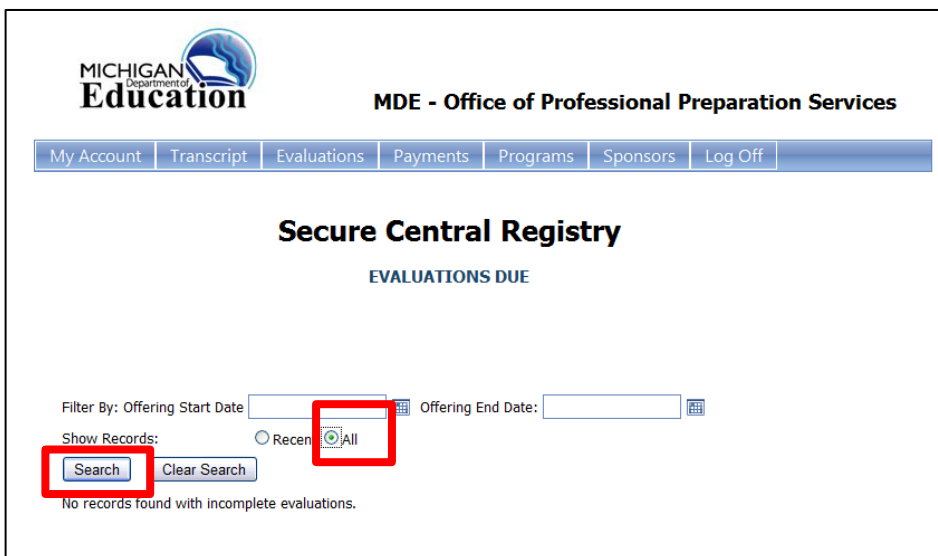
MICHIGAN Department of Education

MDE - Office of Professional Preparation Services

My Account | Transcript | Evaluations | Payments | Programs | Sponsors | Log Off

Secure Central Registry

EVALUATIONS DUE

Filter By: Offering Start Date Offering End Date:

Show Records: Recen All

Search Clear Search

No records found with incomplete evaluations.